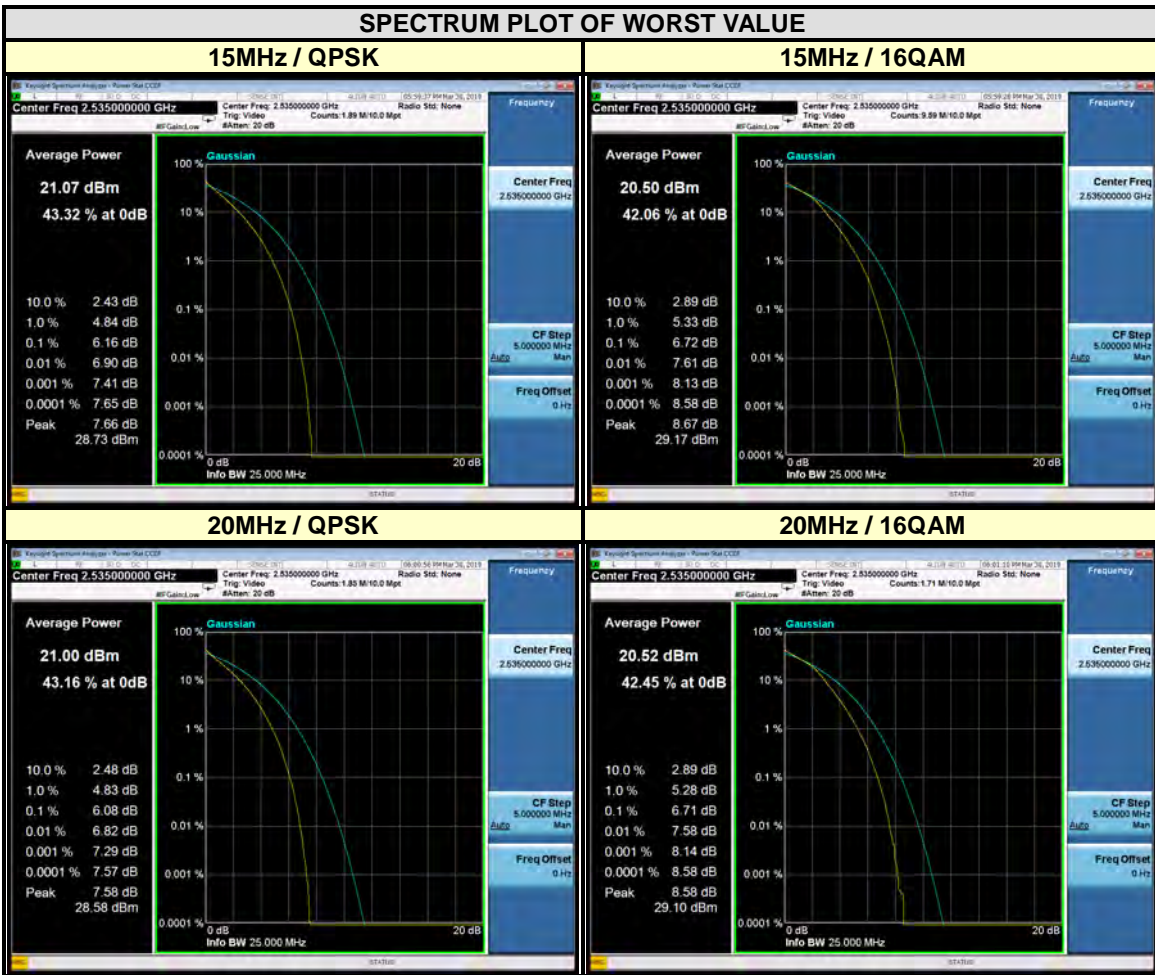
SPECTRUM PLOT OF WORST VALUE

15MHz / QPSK

Keysight Spectrum Analyzer - Power Stat CCDF
Center Freq 2.535000000 GHz
Center Freq: 2.535000000 GHz
Trig: Video
#Atten: 20 dB
Radio Std: None
Counts:1.89 M/10.0 Mpt
05:59:37 PM Mar 26, 2019
Frequency
Average Power
21.07 dBm
43.32 % at 0dB
Gaussian
100 %
10 %
1 %
0.1 %
0.01 %
0.001 %
0.0001 %
0 dB
20 dB
Info BW 25.000 MHz
10.0 % 2.43 dB
1.0 % 4.84 dB
0.1 % 6.16 dB
0.01 % 6.90 dB
0.001 % 7.41 dB
0.0001 % 7.65 dB
Peak 7.66 dB
28.73 dBm
Center Freq
2.535000000 GHz
CF Step
5.000000 MHz
Auto Man
Freq Offset
0 Hz
STATUS

15MHz / 16QAM

Keysight Spectrum Analyzer - Power Stat CCDF
Center Freq 2.535000000 GHz
Center Freq: 2.535000000 GHz
Trig: Video
#Atten: 20 dB
Radio Std: None
Counts:9.59 M/10.0 Mpt
05:59:28 PM Mar 26, 2019
Frequency
Average Power
20.50 dBm
42.06 % at 0dB
Gaussian
100 %
10 %
1 %
0.1 %
0.01 %
0.001 %
0.0001 %
0 dB
20 dB
Info BW 25.000 MHz
10.0 % 2.89 dB
1.0 % 5.33 dB
0.1 % 6.72 dB
0.01 % 7.61 dB
0.001 % 8.13 dB
0.0001 % 8.58 dB
Peak 8.67 dB
29.17 dBm
Center Freq
2.535000000 GHz
CF Step
5.000000 MHz
Auto Man
Freq Offset
0 Hz
STATUS

20MHz / QPSK

Keysight Spectrum Analyzer - Power Stat CCDF
Center Freq 2.535000000 GHz
Center Freq: 2.535000000 GHz
Trig: Video
#Atten: 20 dB
Radio Std: None
Counts:1.85 M/10.0 Mpt
06:00:56 PM Mar 26, 2019
Frequency
Average Power
21.00 dBm
43.16 % at 0dB
Gaussian
100 %
10 %
1 %
0.1 %
0.01 %
0.001 %
0.0001 %
0 dB
20 dB
Info BW 25.000 MHz
10.0 % 2.48 dB
1.0 % 4.83 dB
0.1 % 6.08 dB
0.01 % 6.82 dB
0.001 % 7.29 dB
0.0001 % 7.57 dB
Peak 7.58 dB
28.58 dBm
Center Freq
2.535000000 GHz
CF Step
5.000000 MHz
Auto Man
Freq Offset
0 Hz
STATUS

20MHz / 16QAM

Keysight Spectrum Analyzer - Power Stat CCDF
Center Freq 2.535000000 GHz
Center Freq: 2.535000000 GHz
Trig: Video
#Atten: 20 dB
Radio Std: None
Counts:1.71 M/10.0 Mpt
06:01:15 PM Mar 26, 2019
Frequency
Average Power
20.52 dBm
42.45 % at 0dB
Gaussian
100 %
10 %
1 %
0.1 %
0.01 %
0.001 %
0.0001 %
0 dB
20 dB
Info BW 25.000 MHz
10.0 % 2.89 dB
1.0 % 5.28 dB
0.1 % 6.71 dB
0.01 % 7.58 dB
0.001 % 8.14 dB
0.0001 % 8.58 dB
Peak 8.58 dB
29.10 dBm
Center Freq
2.535000000 GHz
CF Step
5.000000 MHz
Auto Man
Freq Offset
0 Hz
STATUS